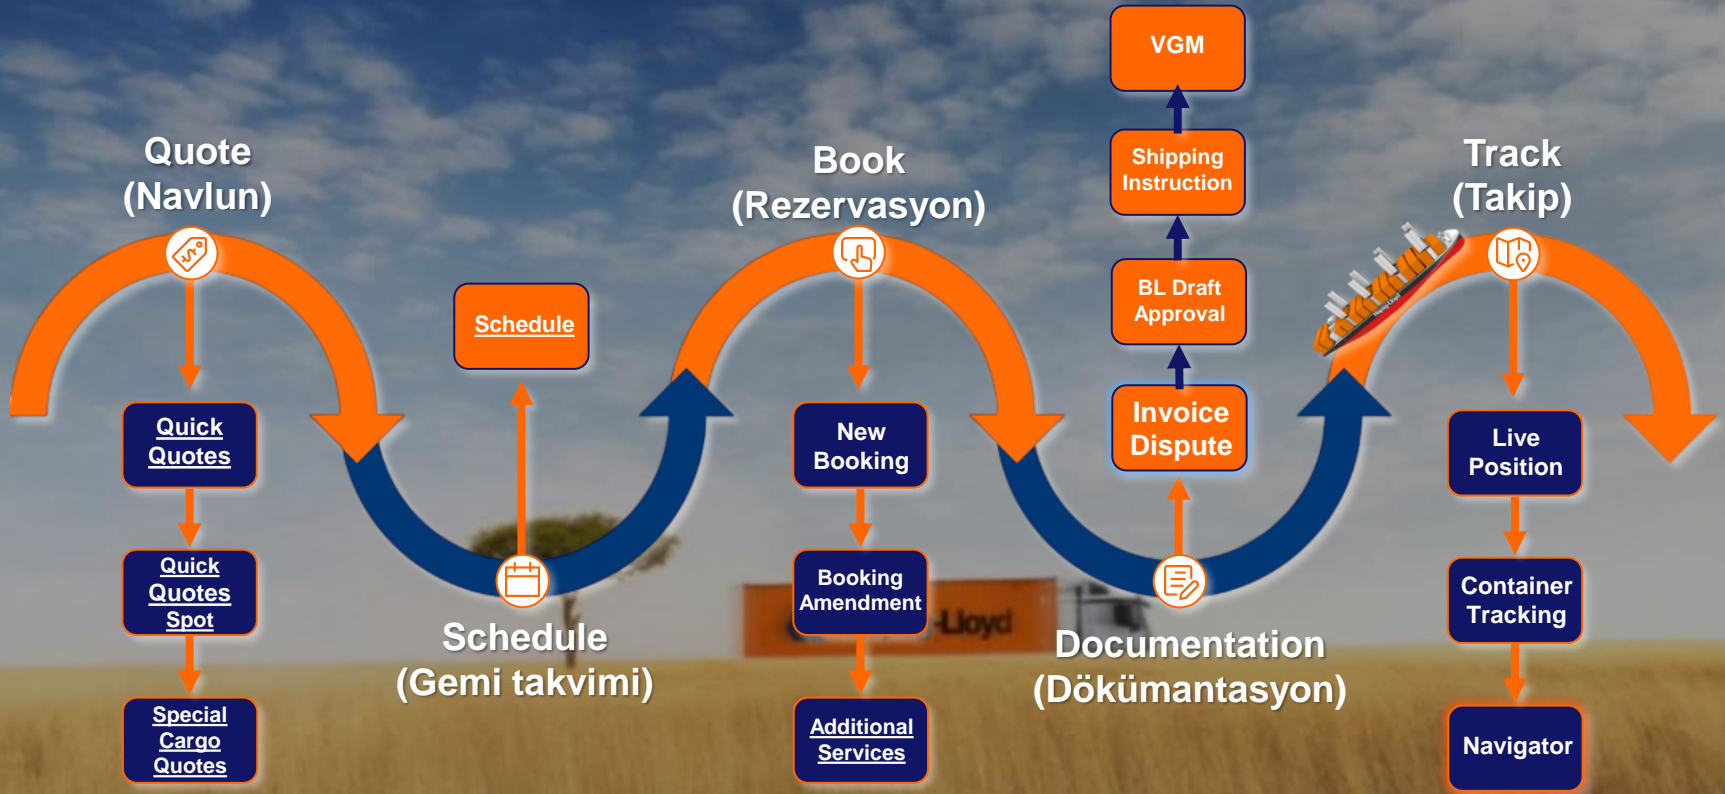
Quote
(Navlun)

Quick Quotes

Quick Quotes Spot

Special Cargo Quotes

Schedule

Schedule
(Gemi takvimi)

Book
(Rezervasyon)

New Booking

Booking Amendment

Additional Services

VGM

Shipping Instruction

BL Draft Approval

Invoice Dispute

Documentation
(Dökümantasyon)

Track
(Takip)

Live Position

Container Tracking

Navigator

Lloyd